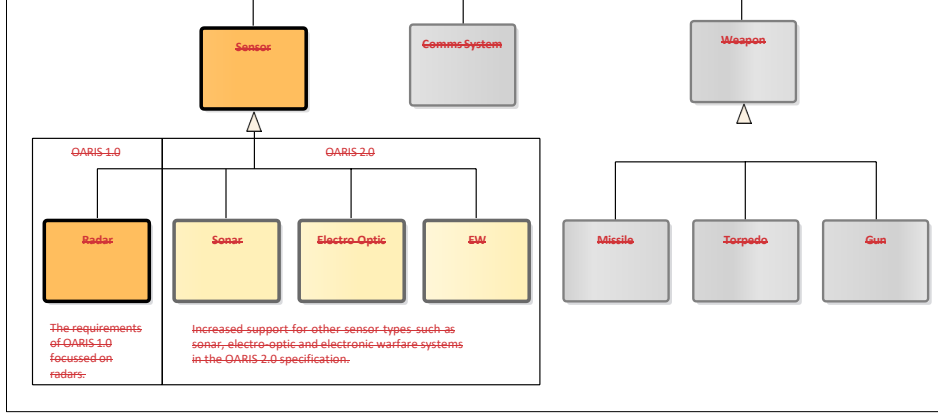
Sensor

Comms System

Weapon

OARIS 1.0

OARIS 2.0

Radar

Sonar

Electro Optic

EW

Missile

Torpedo

Gun

The requirements of OARIS 1.0 focussed on radars.

Increased support for other sensor types such as sonar, electro-optic and electronic warfare systems in the OARIS 2.0 specification.